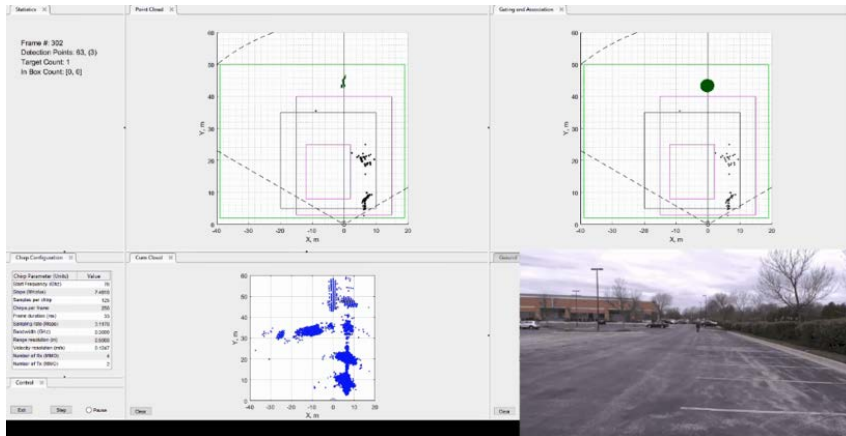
Statistics ×

Frame #: 302
Detection Points: 63, (3)
Target Count: 1
In Box Count: [0, 0]

Point Cloud ×

60
50
40
30
20
10
0
Y, m
-40 -30 -20 -10 0 10 20
X, m

Gating and Association ×

60
50
40
30
20
10
0
Y, m
-40 -30 -20 -10 0 10 20
X, m

Chirp Configuration ×

| Chirp Parameter (Units) | Value |
|---|---|
| Start Frequency (Ghz) | 76 |
| Slope (MHz/us) | 7.4850 |
| Samples per chirp | 525 |
| Chirps per frame | 256 |
| Frame duration (ms) | 33 |
| Sampling rate (Msps) | 3.1570 |
| Bandwidth (MHz) | 3.0000 |
| Range resolution (m) | 0.0000 |
| Velocity resolution (m/s) | 0.1347 |
| Number of Rx (MIMO) | 4 |
| Number of Tx (MIMO) | 2 |

Control ×

Exit Step Pause

Cum Cloud ×

60
50
40
30
20
10
0
Y, m
-40 -30 -20 -10 0 10 20
X, m

Clear

General

Close